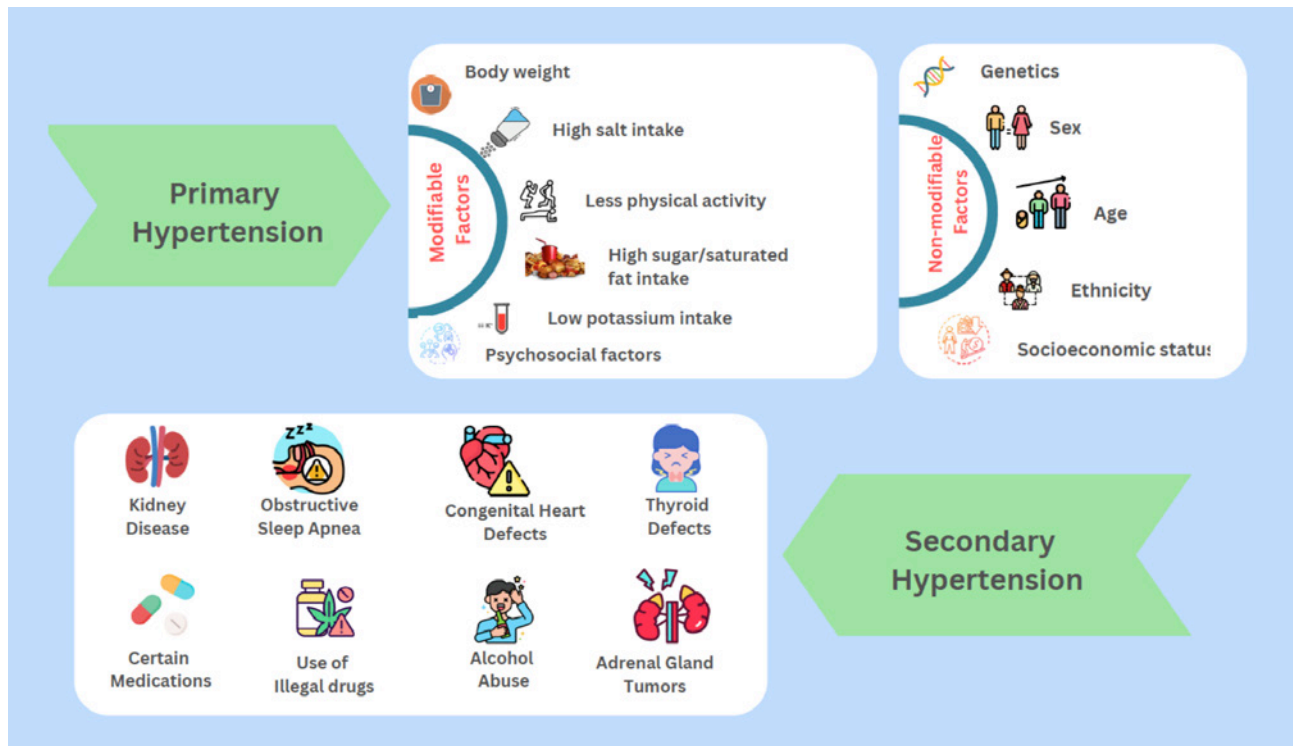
Primary Hypertension

Modifiable Factors

Body weight

High salt intake

Less physical activity

High sugar/saturated fat intake

Low potassium intake

Psychosocial factors

Non-modifiable Factors

Genetics

Sex

Age

Ethnicity

Socioeconomic statu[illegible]

Kidney Disease

Obstructive Sleep Apnea

Congenital Heart Defects

Thyroid Defects

Certain Medications

Use of Illegal drugs

Alcohol Abuse

Adrenal Gland Tumors

Secondary Hypertension